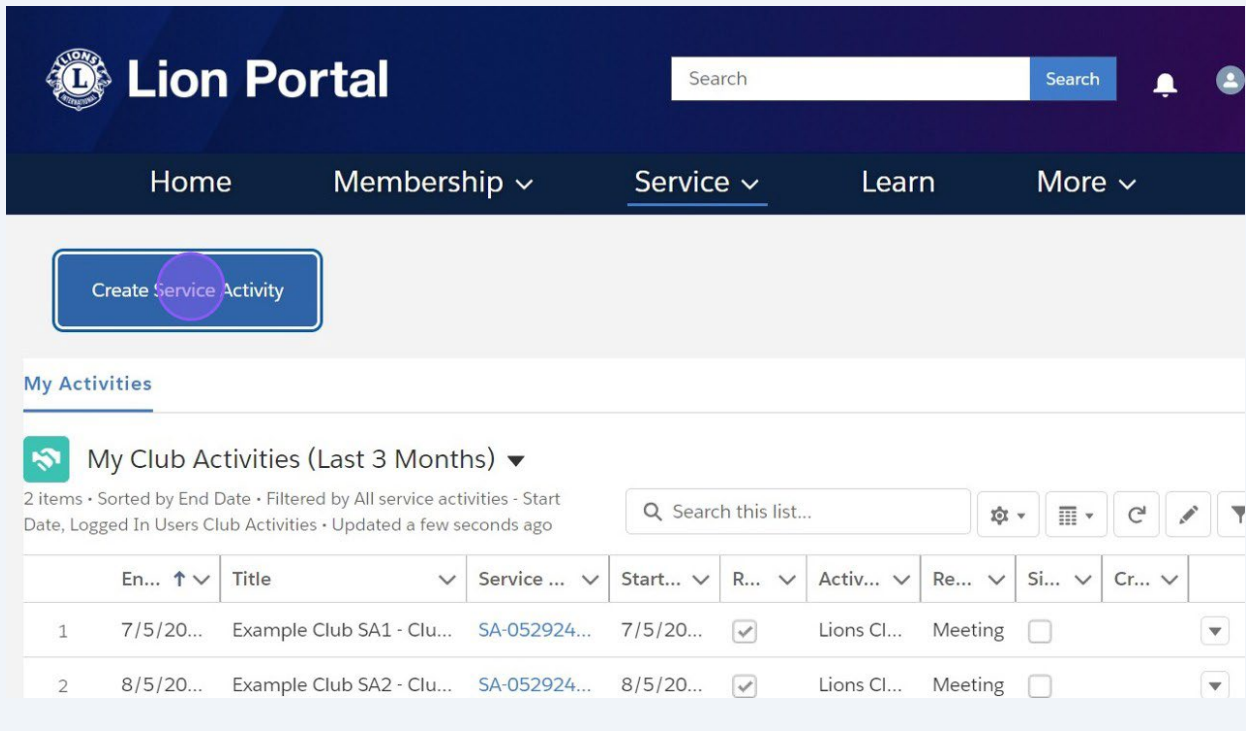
LIONS INTERNATIONAL Lion Portal

Search

Search

Home Membership Service Learn More

Create Service Activity

My Activities

My Club Activities (Last 3 Months)

2 items • Sorted by End Date • Filtered by All service activities - Start Date, Logged In Users Club Activities • Updated a few seconds ago

Search this list...

| | En... | Title | Service ... | Start... | R... | Activ... | Re... | Si... | Cr... |
|---|---|---|---|---|---|---|---|---|---|
| 1 | 7/5/20... | Example Club SA1 - Clu... | SA-052924... | 7/5/20... | ✓ | Lions Cl... | Meeting | | |
| 2 | 8/5/20... | Example Club SA2 - Clu... | SA-052924... | 8/5/20... | ✓ | Lions Cl... | Meeting | | |